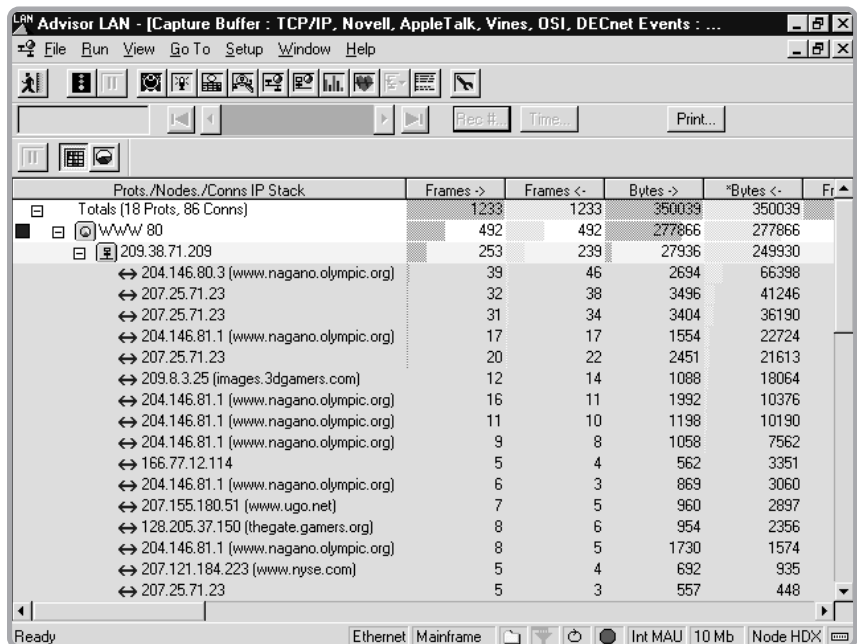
LAN Advisor LAN - [Capture Buffer : TCP/IP, Novell, AppleTalk, Vines, OSI, DECnet Events : ...

File Run View GoTo Setup Window Help

Rec #... Time... Print...

| Prots./Nodes./Conns IP Stack | Frames -> | Frames <- | Bytes -> | *Bytes <- | Fr |
|---|---|---|---|---|---|
| Totals (18 Prots, 86 Conns) | 1233 | 1233 | 350039 | 350039 | |
| WWW 80 | 492 | 492 | 277866 | 277866 | |
| 209.38.71.209 | 253 | 239 | 27936 | 249930 | |
| ↔ 204.146.80.3 (www.nagano.olympic.org) | 39 | 46 | 2694 | 66398 | |
| ↔ 207.25.71.23 | 32 | 38 | 3496 | 41246 | |
| ↔ 207.25.71.23 | 31 | 34 | 3404 | 36190 | |
| ↔ 204.146.81.1 (www.nagano.olympic.org) | 17 | 17 | 1554 | 22724 | |
| ↔ 207.25.71.23 | 20 | 22 | 2451 | 21613 | |
| ↔ 209.8.3.25 (images.3dgamers.com) | 12 | 14 | 1088 | 18064 | |
| ↔ 204.146.81.1 (www.nagano.olympic.org) | 16 | 11 | 1992 | 10376 | |
| ↔ 204.146.81.1 (www.nagano.olympic.org) | 11 | 10 | 1198 | 10190 | |
| ↔ 204.146.81.1 (www.nagano.olympic.org) | 9 | 8 | 1058 | 7562 | |
| ↔ 166.77.12.114 | 5 | 4 | 562 | 3351 | |
| ↔ 204.146.81.1 (www.nagano.olympic.org) | 6 | 3 | 869 | 3060 | |
| ↔ 207.155.180.51 (www.ugo.net) | 7 | 5 | 960 | 2897 | |
| ↔ 128.205.37.150 (thegate.gamers.org) | 8 | 6 | 954 | 2356 | |
| ↔ 204.146.81.1 (www.nagano.olympic.org) | 8 | 5 | 1730 | 1574 | |
| ↔ 207.121.184.223 (www.nyse.com) | 5 | 4 | 692 | 935 | |
| ↔ 207.25.71.23 | 5 | 3 | 557 | 448 | |

Ready Ethernet Mainframe Int MAU 10 Mb Node HDX